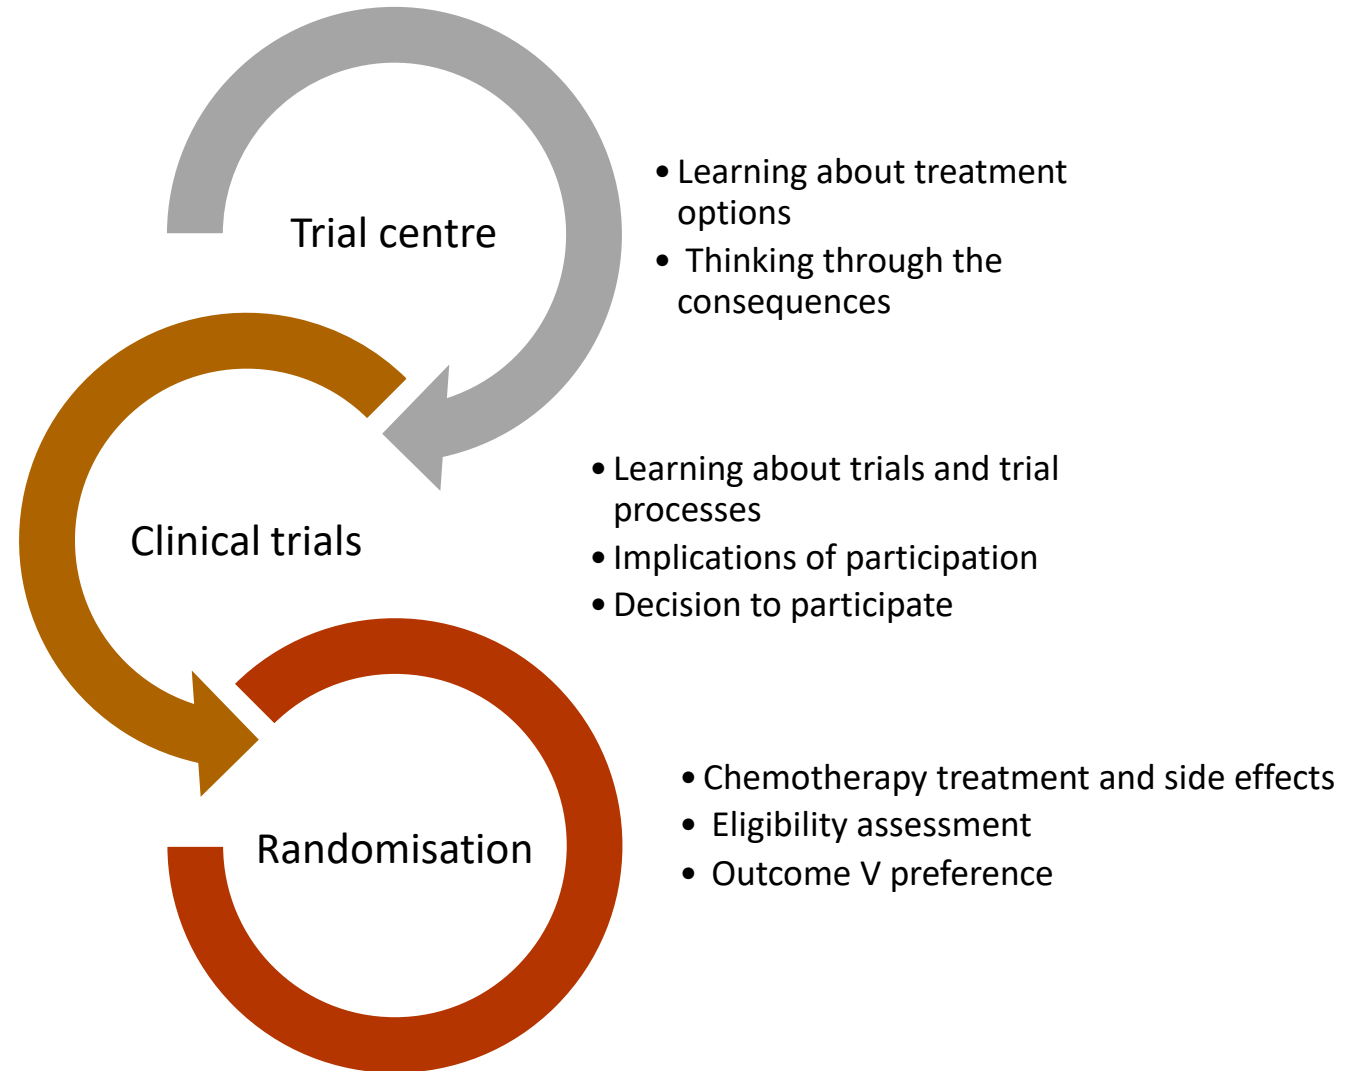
Trial centre

• Learning about treatment options
• Thinking through the consequences

Clinical trials

• Learning about trials and trial processes
• Implications of participation
• Decision to participate

Randomisation

• Chemotherapy treatment and side effects
• Eligibility assessment
• Outcome V preference